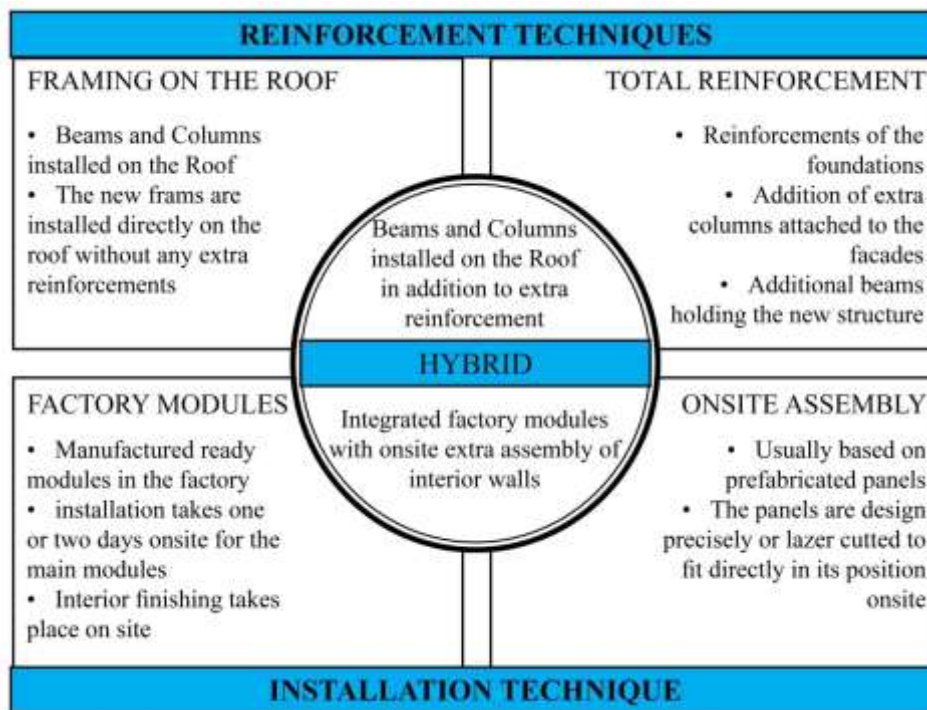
REINFORCEMENT TECHNIQUES

FRAMING ON THE ROOF

• Beams and Columns installed on the Roof
• The new frams are installed directly on the roof without any extra reinforcements

TOTAL REINFORCEMENT

• Reinforcements of the foundations
• Addition of extra columns attached to the facades
• Additional beams holding the new structure

Beams and Columns installed on the Roof in addition to extra reinforcement

HYBRID

Integrated factory modules with onsite extra assembly of interior walls

FACTORY MODULES

• Manufactured ready modules in the factory
• installation takes one or two days onsite for the main modules
• Interior finishing takes place on site

ONSITE ASSEMBLY

• Usually based on prefabricated panels
• The panels are design precisely or lazer cutted to fit directly in its position onsite

INSTALLATION TECHNIQUE